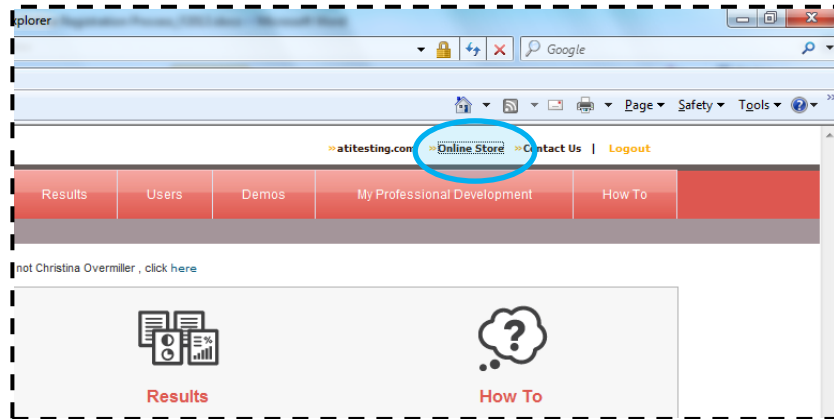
xplorer

Google

Page ▾ Safety ▾ Tools ▾

» atitesting.com » Online Store » Contact Us | Logout

Results | Users | Demos | My Professional Development | How To

not Christina Overmiller , click here

Results

How To